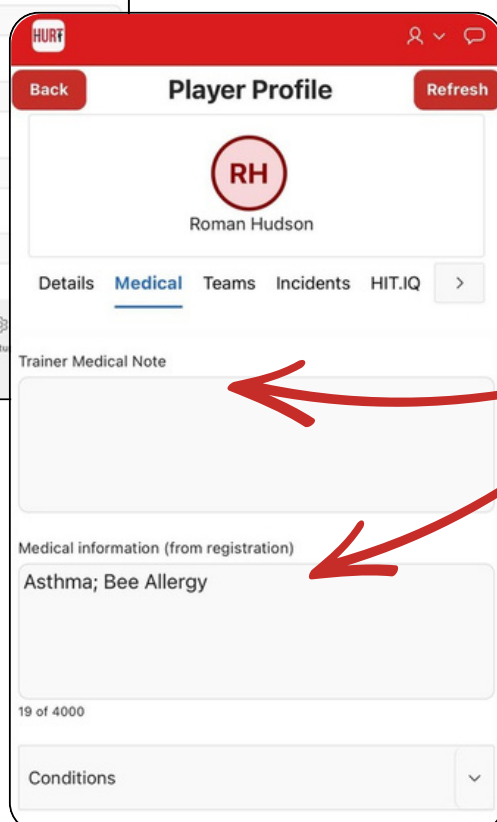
HURT

Back

Player Profile

Refresh

RH

Roman Hudson

Details Medical Teams Incidents HIT.IQ >

Trainer Medical Note

Medical information (from registration)

Asthma; Bee Allergy

19 of 4000

Conditions